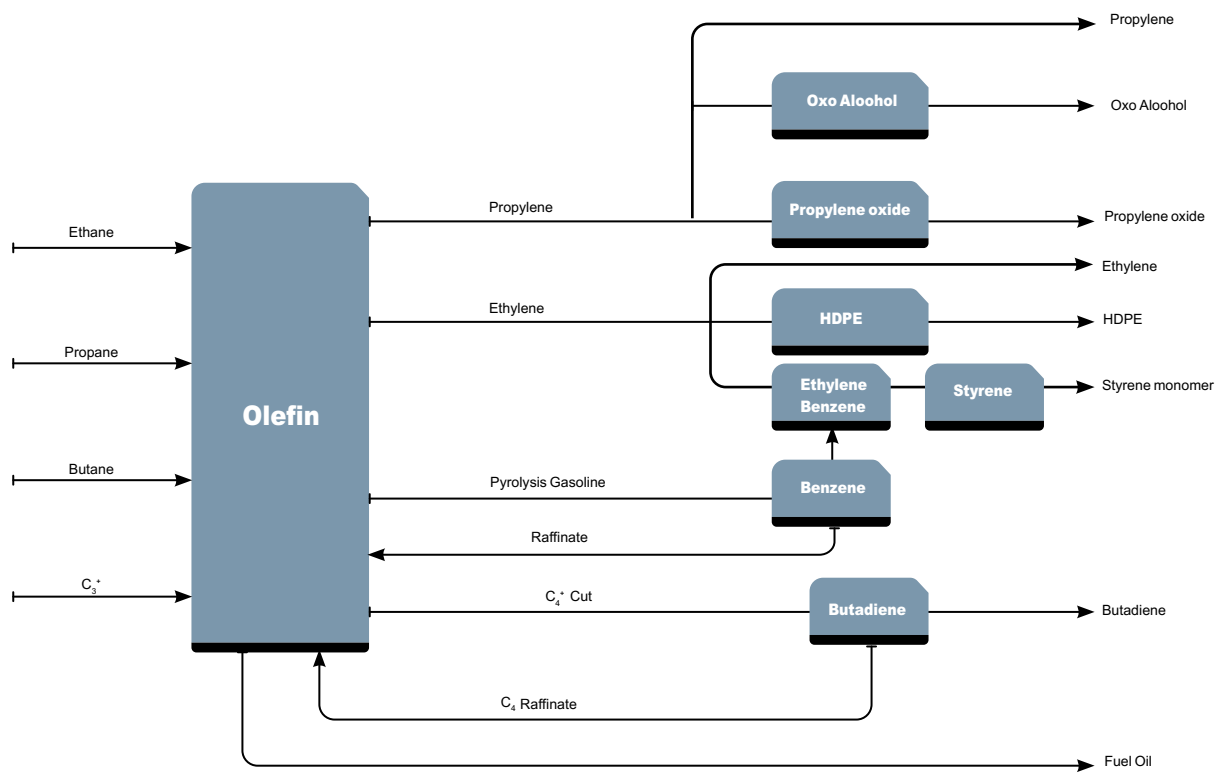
Propylene

Oxo Alcohol

Oxo Alcohol

Propylene

Propylene oxide

Propylene oxide

Ethane

Ethylene

Ethylene

HDPE

HDPE

Propane

Olefin

Ethylene Benzene

Styrene

Styrene monomer

Butane

Pyrolysis Gasoline

Benzene

Raffinate

$C_3^+$

$C_4^+$ Cut

Butadiene

Butadiene

$C_4$ Raffinate

Fuel Oil